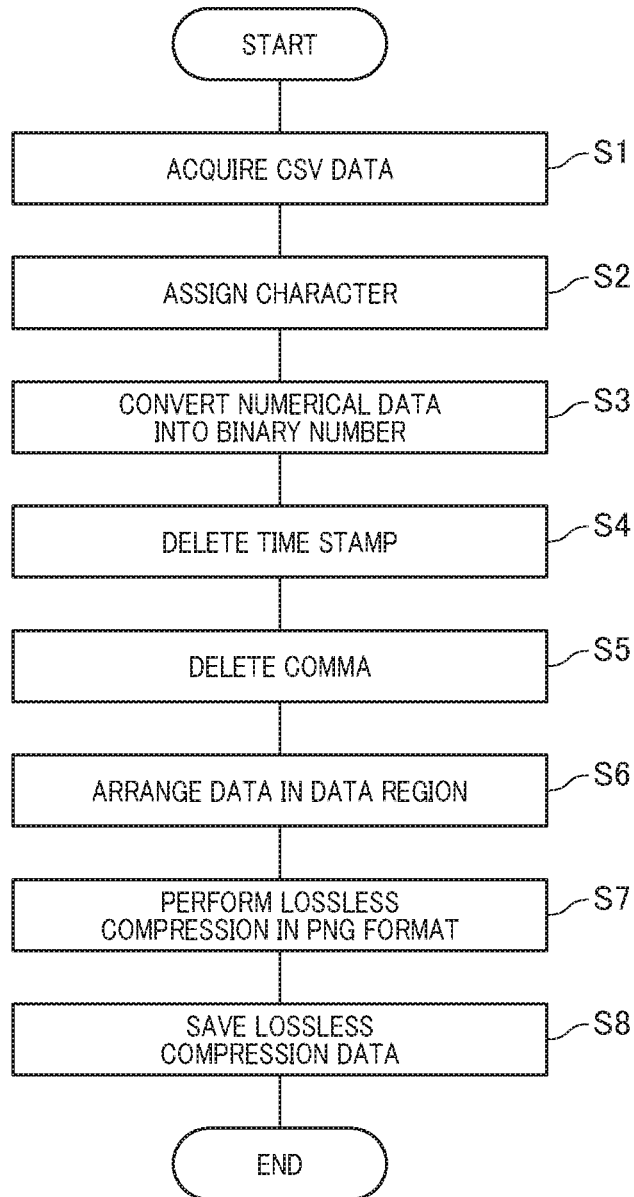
START

ACQUIRE CSV DATA

S1

ASSIGN CHARACTER

S2

CONVERT NUMERICAL DATA INTO BINARY NUMBER

S3

DELETE TIME STAMP

S4

DELETE COMMA

S5

ARRANGE DATA IN DATA REGION

S6

PERFORM LOSSLESS COMPRESSION IN PNG FORMAT

S7

SAVE LOSSLESS COMPRESSION DATA

S8

END